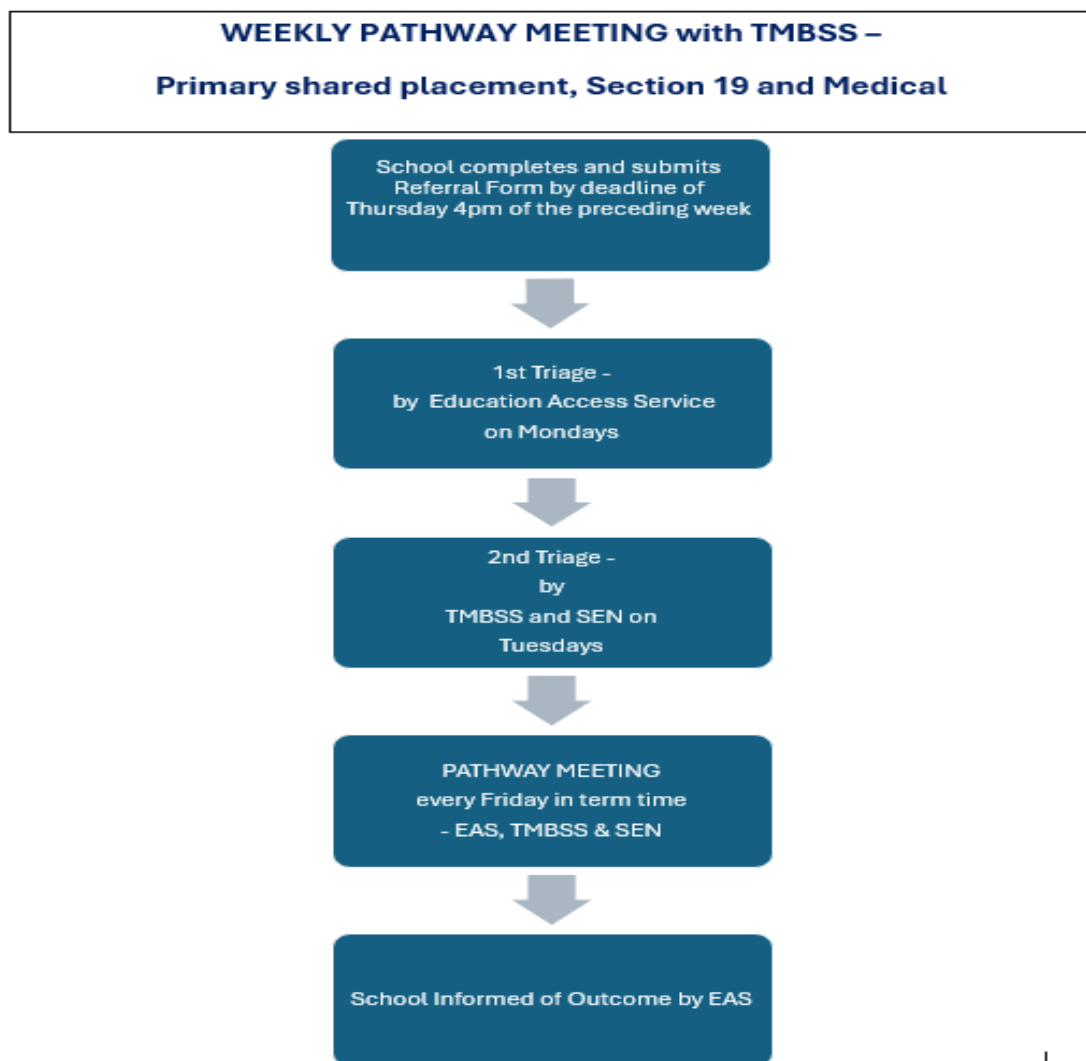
WEEKLY PATHWAY MEETING with TMBSS –

Primary shared placement, Section 19 and Medical

School completes and submits Referral Form by deadline of Thursday 4pm of the preceding week

1st Triage - by Education Access Service on Mondays

2nd Triage - by TMBSS and SEN on Tuesdays

PATHWAY MEETING every Friday in term time - EAS, TMBSS & SEN

School Informed of Outcome by EAS